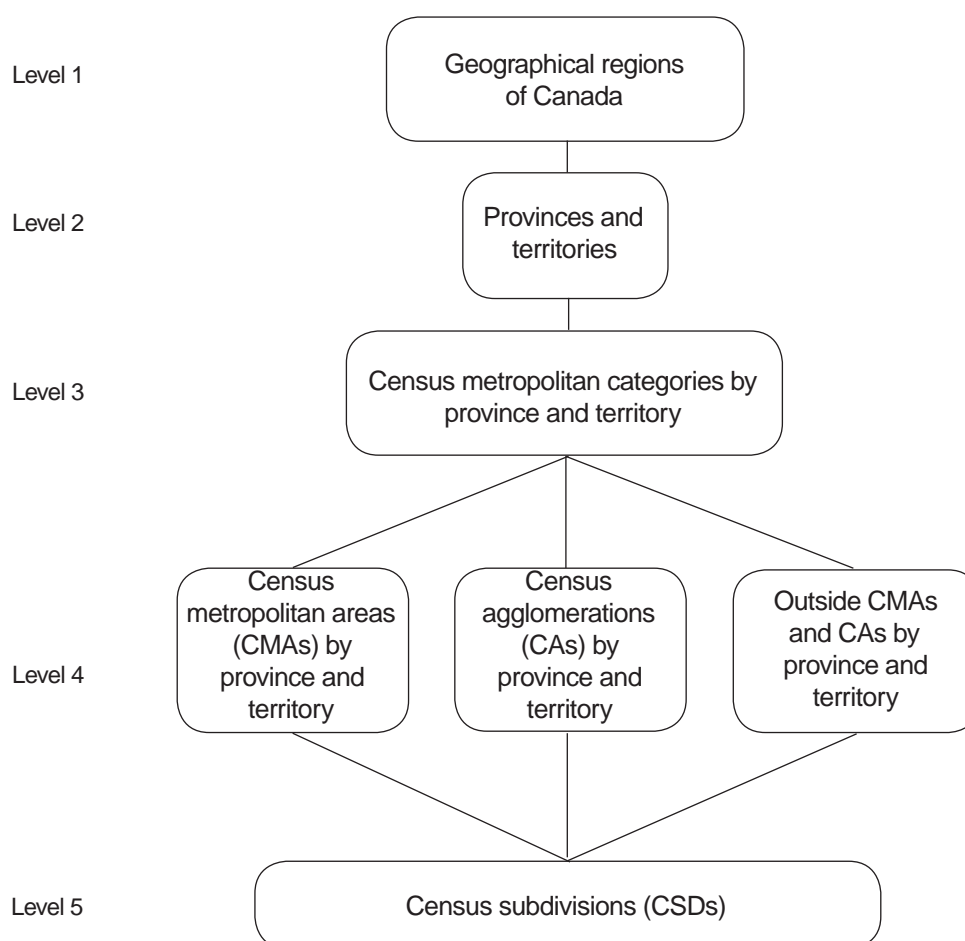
Level 1

Geographical regions of Canada

Level 2

Provinces and territories

Level 3

Census metropolitan categories by province and territory

Level 4

Census metropolitan areas (CMAs) by province and territory

Census agglomerations (CAs) by province and territory

Outside CMAs and CAs by province and territory

Level 5

Census subdivisions (CSDs)